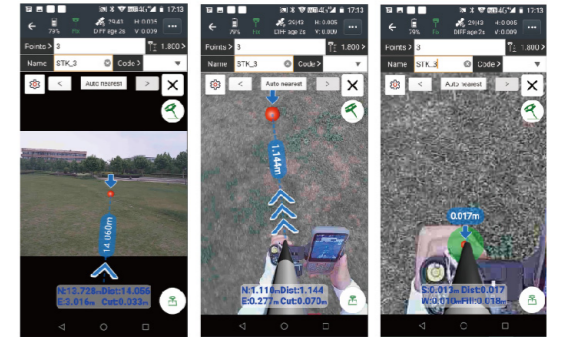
17:13
79%
Fix
29/43
DIFF age 2s
H: 0.014
V: 0.039
Points > 3
1.800 >
Name STK_3
Code >
<
Auto nearest
>
14.060m
N:13.728m Dist:14.066
E:2.016m Cut:0.033m

17:13
79%
Fix
29/43
DIFF age 2s
H: 0.014
V: 0.039
Points > 3
1.800 >
Name STK_3
Code >
<
Auto nearest
>
1.144m
N:1.110m Dist:1.144
E:0.277m Cut:0.070m

17:13
79%
Fix
29/43
DIFF age 2s
H: 0.005
V: 0.009
Points > 3
1.800 >
Name STK_3
Code >
<
Auto nearest
>
0.017m
S:0.013m Dist:0.017
W:0.010m Fill:0.018m